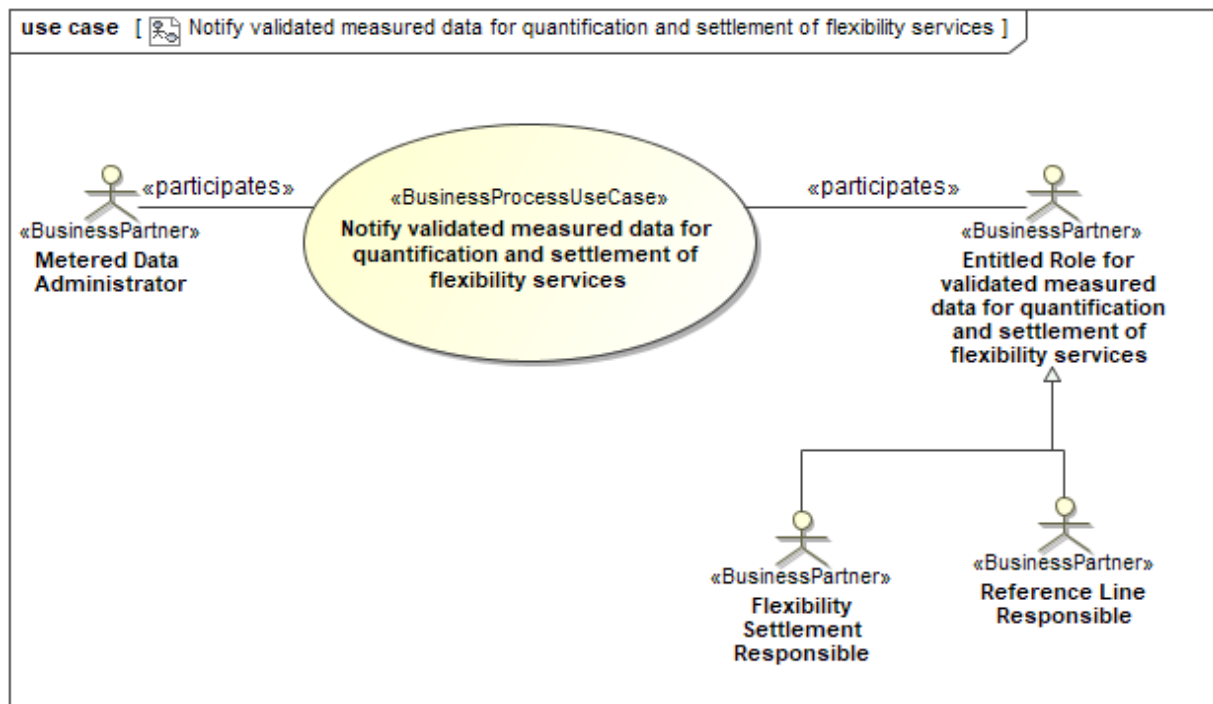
use case [ Notify validated measured data for quantification and settlement of flexibility services ]

«participates»

«BusinessPartner»
Metered Data Administrator

«BusinessProcessUseCase»
Notify validated measured data for quantification and settlement of flexibility services

«participates»

«BusinessPartner»
Entitled Role for validated measured data for quantification and settlement of flexibility services

«BusinessPartner»
Flexibility Settlement Responsible

«BusinessPartner»
Reference Line Responsible